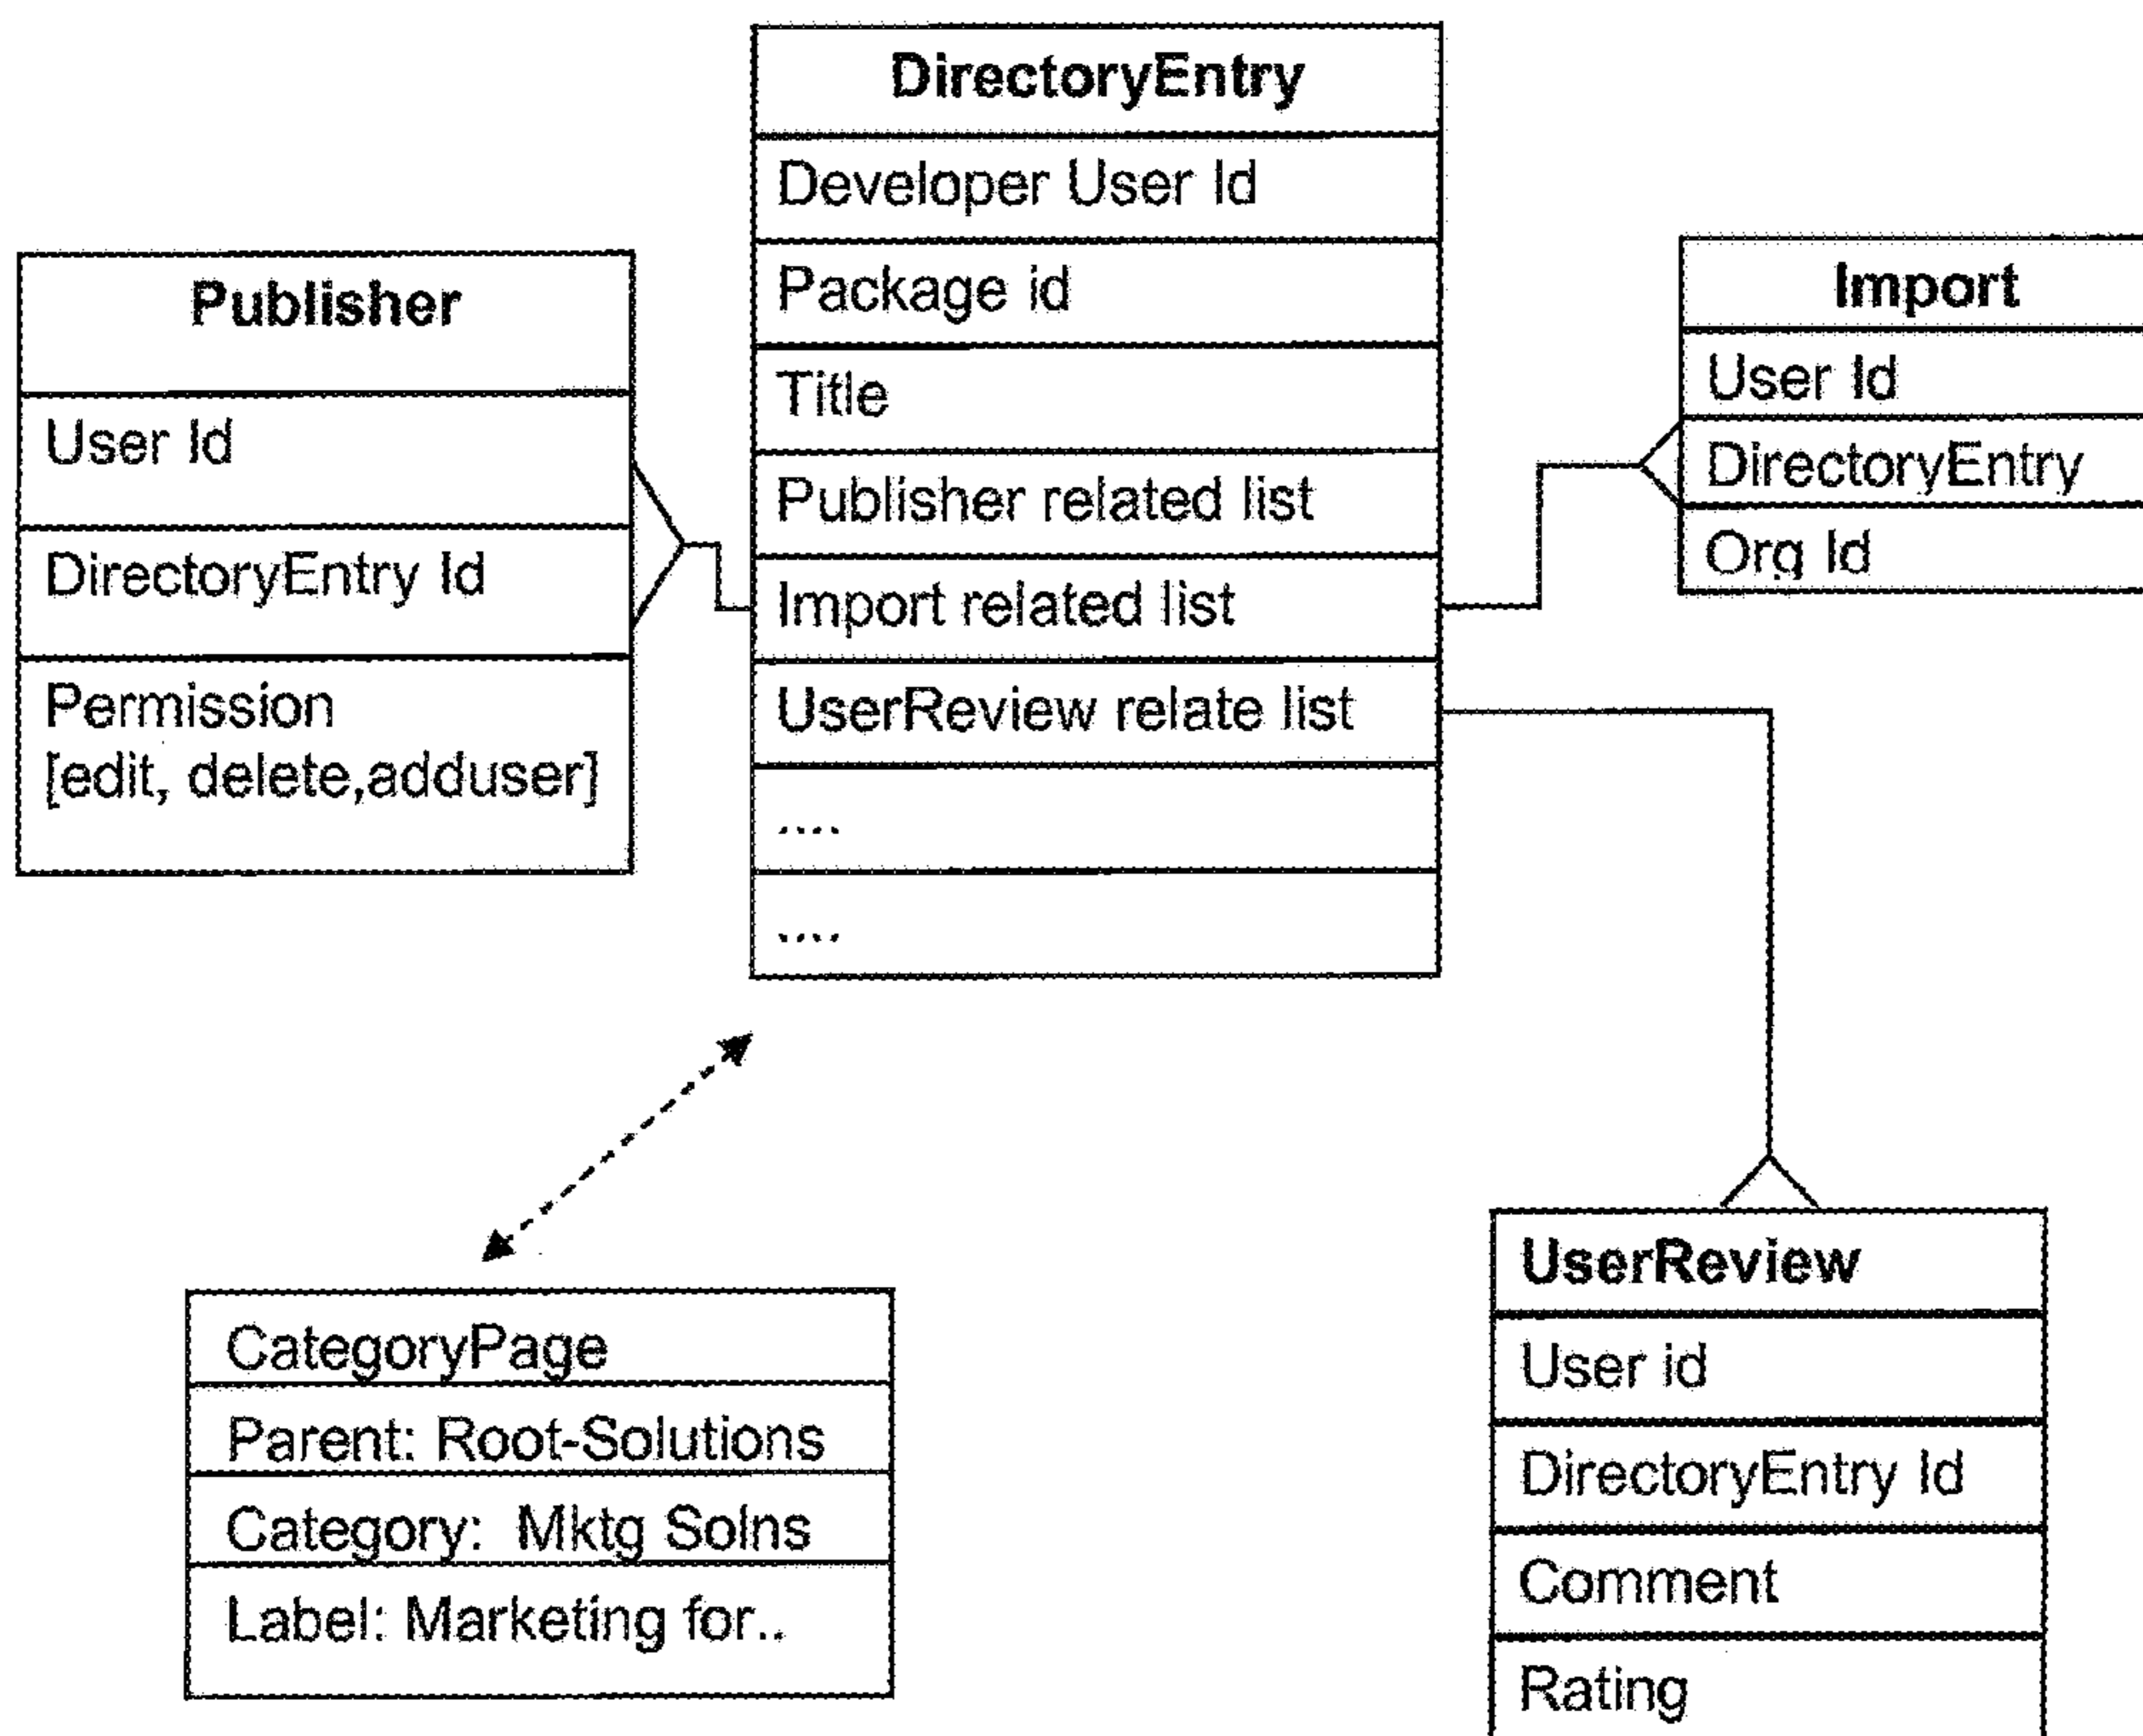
DirectoryEntry
Developer User Id
Package id
Title
Publisher related list
Import related list
UserReview relate list
....
....

Publisher
User Id
DirectoryEntry Id
Permission [edit, delete,adduser]

Import
User Id
DirectoryEntry
Org Id

CategoryPage
Parent: Root-Solutions
Category: Mktg Solns
Label: Marketing for..

UserReview
User id
DirectoryEntry Id
Comment
Rating